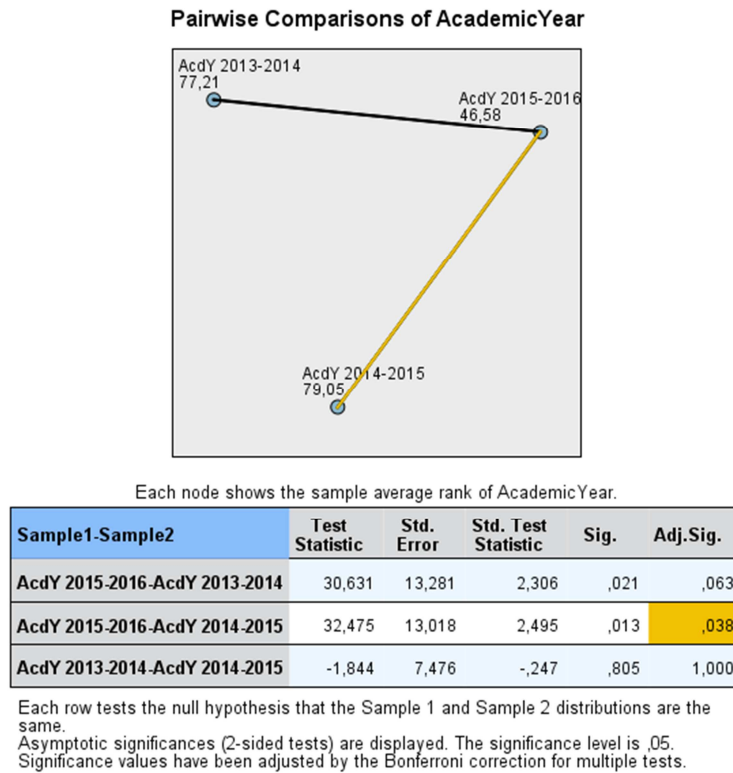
Pairwise Comparisons of AcademicYear

AcdY 2013-2014
77,21

AcdY 2015-2016
46,58

AcdY 2014-2015
79,05

Each node shows the sample average rank of AcademicYear.

| Sample1-Sample2 | Test Statistic | Std. Error | Std. Test Statistic | Sig. | Adj.Sig. |
|---|---|---|---|---|---|
| AcdY 2015-2016-AcdY 2013-2014 | 30,631 | 13,281 | 2,306 | ,021 | ,063 |
| AcdY 2015-2016-AcdY 2014-2015 | 32,475 | 13,018 | 2,495 | ,013 | ,038 |
| AcdY 2013-2014-AcdY 2014-2015 | -1,844 | 7,476 | -,247 | ,805 | 1,000 |

Each row tests the null hypothesis that the Sample 1 and Sample 2 distributions are the same.
Asymptotic significances (2-sided tests) are displayed. The significance level is ,05.
Significance values have been adjusted by the Bonferroni correction for multiple tests.